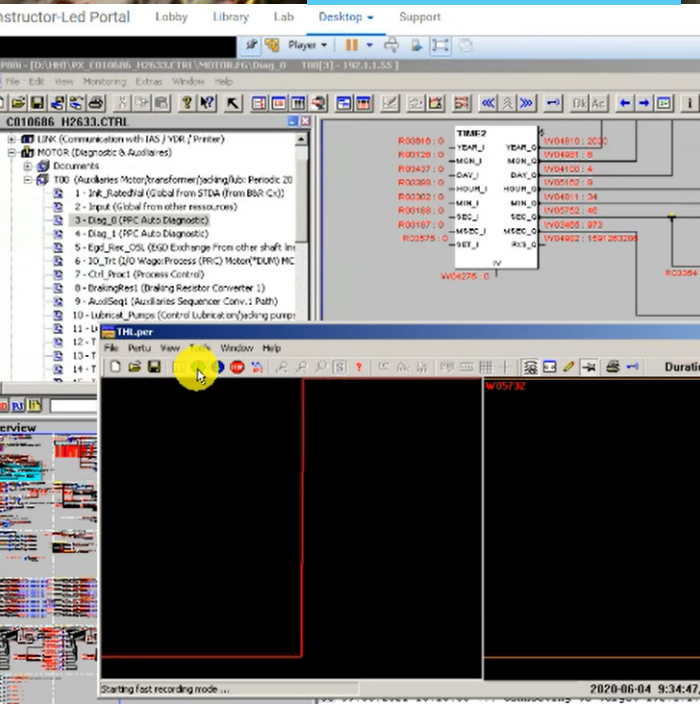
nstructor-Led Portal Lobby Library Lab Desktop Support

Player

PABI - [D:\HMI\PX_C010686_H2633.CTRL\MOTOR.FG\Diag_0 T00[3] - 192.1.1.55]

File Edit View Monitoring Extras Window Help

Ok Ac

C010686_H2633.CTRL

LINK (Communication with IAS / VDR / Printer)
MOTOR (Diagnostic & Auxiliaries)
Documents
T00 (Auxiliaries Motor/transformer/jacking/lub: Periodic 20
1 - Init_RatedVal (Global from STDA (from B&R Cx))
2 - Input (Global from other ressources)
3 - Diag_0 (PPC Auto Diagnostic)
4 - Diag_1 (PPC Auto Diagnostic)
5 - Egd_Rec_OSL (EGD Exchange From other shaft lin
6 - IO_Trt (I/O Wago:Process (PRC) Motor(*DUM) MC
7 - Ctrl_Proc1 (Process Control)
8 - BrakingRes1 (Braking Resistor Converter 1)
9 - AuxilSeq1 (Auxiliaries Sequencer Conv.1 Path)
10 - Lubricat_Pumps (Control Lubrication/jacking pumps
11 - L
12 - T
13 - T
14 - T

TIME2
R00816 : 0 YEAR_I YEAR_Q W04810 : 2020
R00126 : 0 MON_I MON_Q W04881 : 6
R03437 : 0 DAY_I DAY_Q W04100 : 4
R03368 : 0 HOUR_I HOUR_Q W05162 : 9
R00302 : 0 MIN_I MIN_Q W04011 : 34
R00188 : 0 SEC_I SEC_Q W05752 : 46
R00187 : 0 MSEC_I MSEC_Q W03455 : 973
R03575 : 0 SET_I RES_Q W04902 : 1591263286
W04276 : 0 IV
R03364

erview

THI.per
File Pertu View Tools Window Help
Duratio
W05732

Starting fast recording mode ...
2020-06-04 9:34:47.